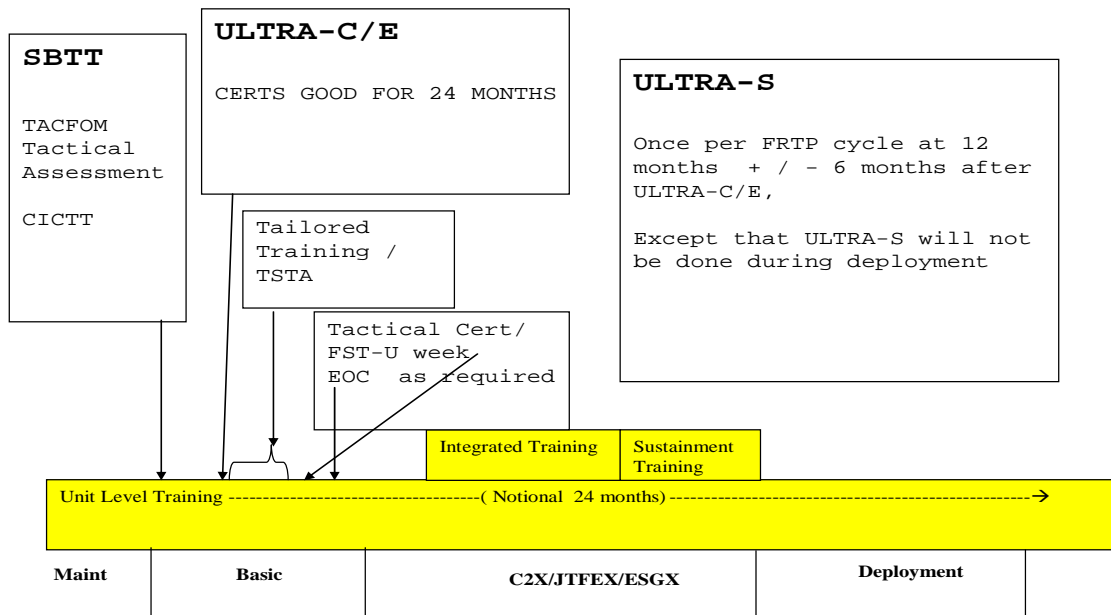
SBTT

TACFOM Tactical Assessment

CICTT

ULTRA-C/E

CERTS GOOD FOR 24 MONTHS

ULTRA-S

Once per FRTP cycle at 12 months + / - 6 months after ULTRA-C/E,

Except that ULTRA-S will not be done during deployment

Tailored Training / TSTA

Tactical Cert/ FST-U week EOC as required

Integrated Training

Sustainment Training

Unit Level Training ------------------------------------( Notional 24 months)-----------------------------------------------------→

Maint

Basic

C2X/JTFEX/ESGX

Deployment